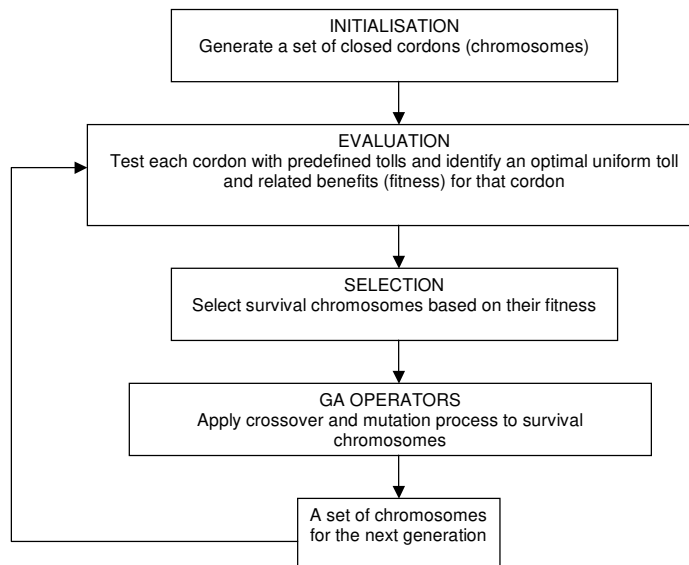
INITIALISATION
Generate a set of closed cordons (chromosomes)

EVALUATION
Test each cordon with predefined tolls and identify an optimal uniform toll and related benefits (fitness) for that cordon

SELECTION
Select survival chromosomes based on their fitness

GA OPERATORS
Apply crossover and mutation process to survival chromosomes

A set of chromosomes for the next generation